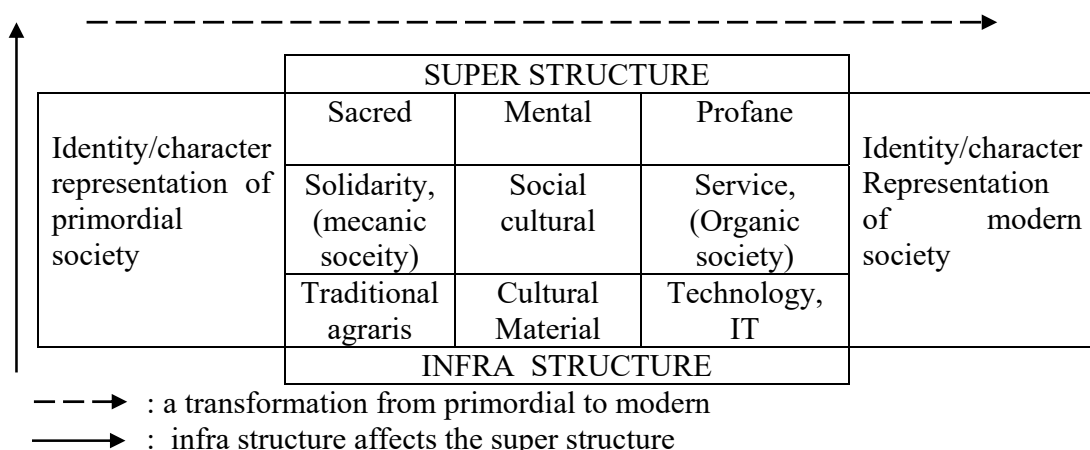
| | SUPER STRUCTURE | | | |
|---|---|---|---|---|
| Identity/character representation of primordial society | Sacred | Mental | Profane | Identity/character Representation of modern society |
| | Solidarity, (mecanic soceity) | Social cultural | Service, (Organic society) | |
| | Traditional agraris | Cultural Material | Technology, IT | |
| | INFRA STRUCTURE | | | |

: a transformation from primordial to modern

: infra structure affects the super structure